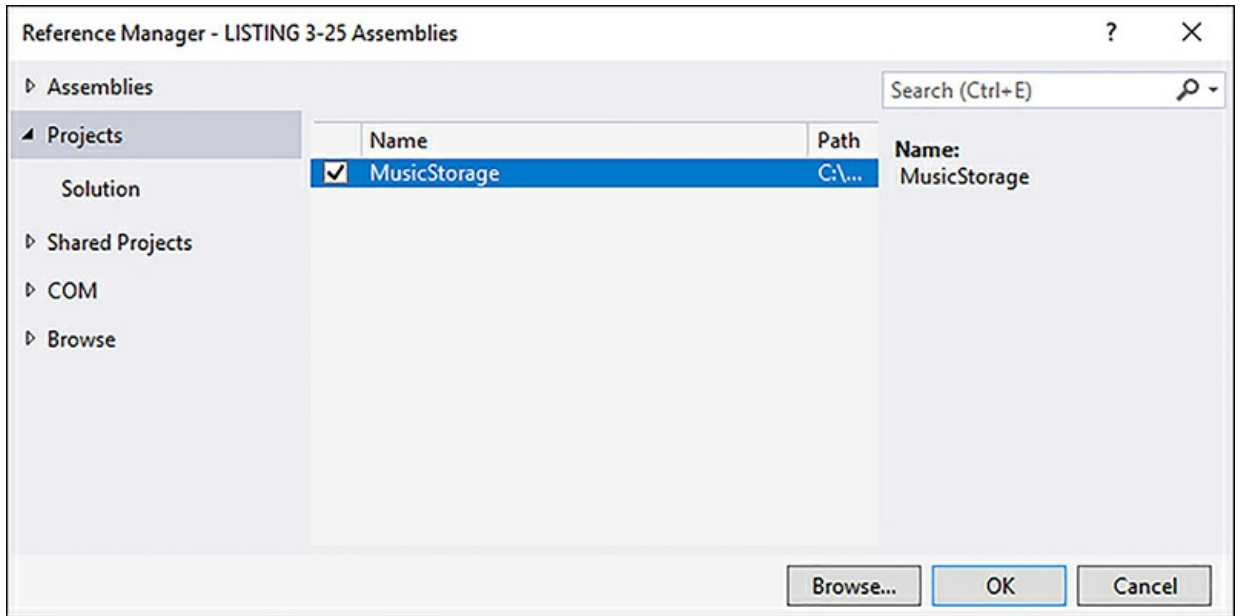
Reference Manager - LISTING 3-25 Assemblies

?

×

▷ Assemblies

◢ Projects

Solution

▷ Shared Projects

▷ COM

▷ Browse

| | Name | Path |
|---|---|---|
| ✓ | MusicStorage | C:\... |

Search (Ctrl+E)

Name:
MusicStorage

Browse...

OK

Cancel